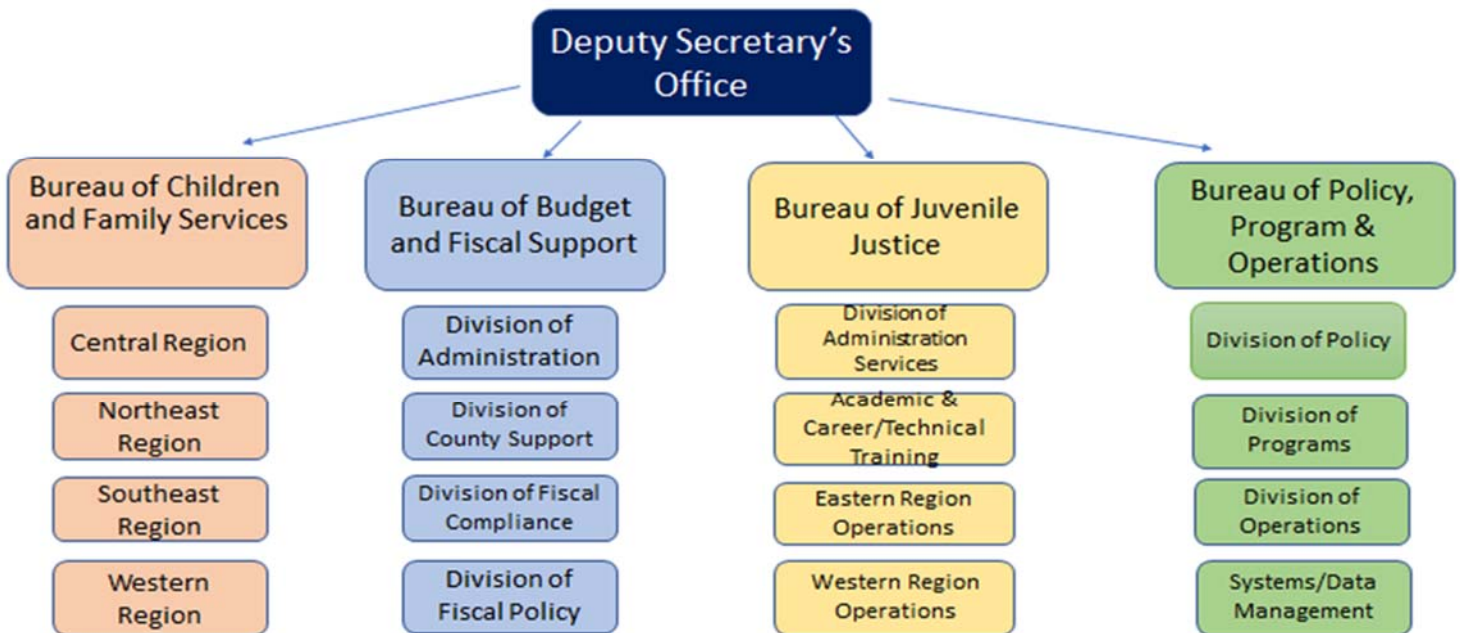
Deputy Secretary's Office

Bureau of Children and Family Services

Central Region

Northeast Region

Southeast Region

Western Region

Bureau of Budget and Fiscal Support

Division of Administration

Division of County Support

Division of Fiscal Compliance

Division of Fiscal Policy

Bureau of Juvenile Justice

Division of Administration Services

Academic & Career/Technical Training

Eastern Region Operations

Western Region Operations

Bureau of Policy, Program & Operations

Division of Policy

Division of Programs

Division of Operations

Systems/Data Management